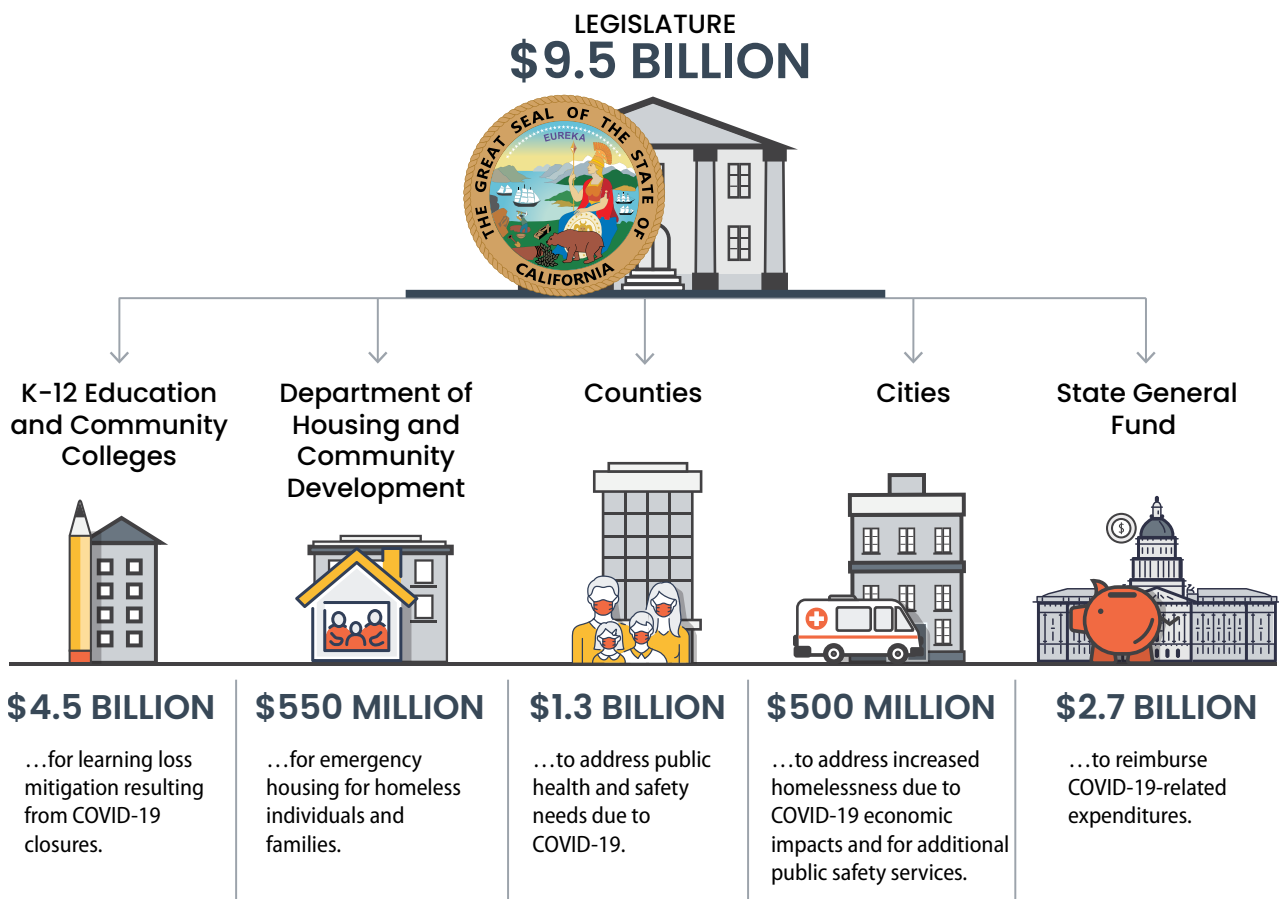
LEGISLATURE
$9.5 BILLION

THE GREAT SEAL OF THE STATE OF CALIFORNIA
EUREKA

K-12 Education and Community Colleges

Department of Housing and Community Development

Counties

Cities

State General Fund

$4.5 BILLION

…for learning loss mitigation resulting from COVID-19 closures.

$550 MILLION

…for emergency housing for homeless individuals and families.

$1.3 BILLION

…to address public health and safety needs due to COVID-19.

$500 MILLION

…to address increased homelessness due to COVID-19 economic impacts and for additional public safety services.

$2.7 BILLION

…to reimburse COVID-19-related expenditures.